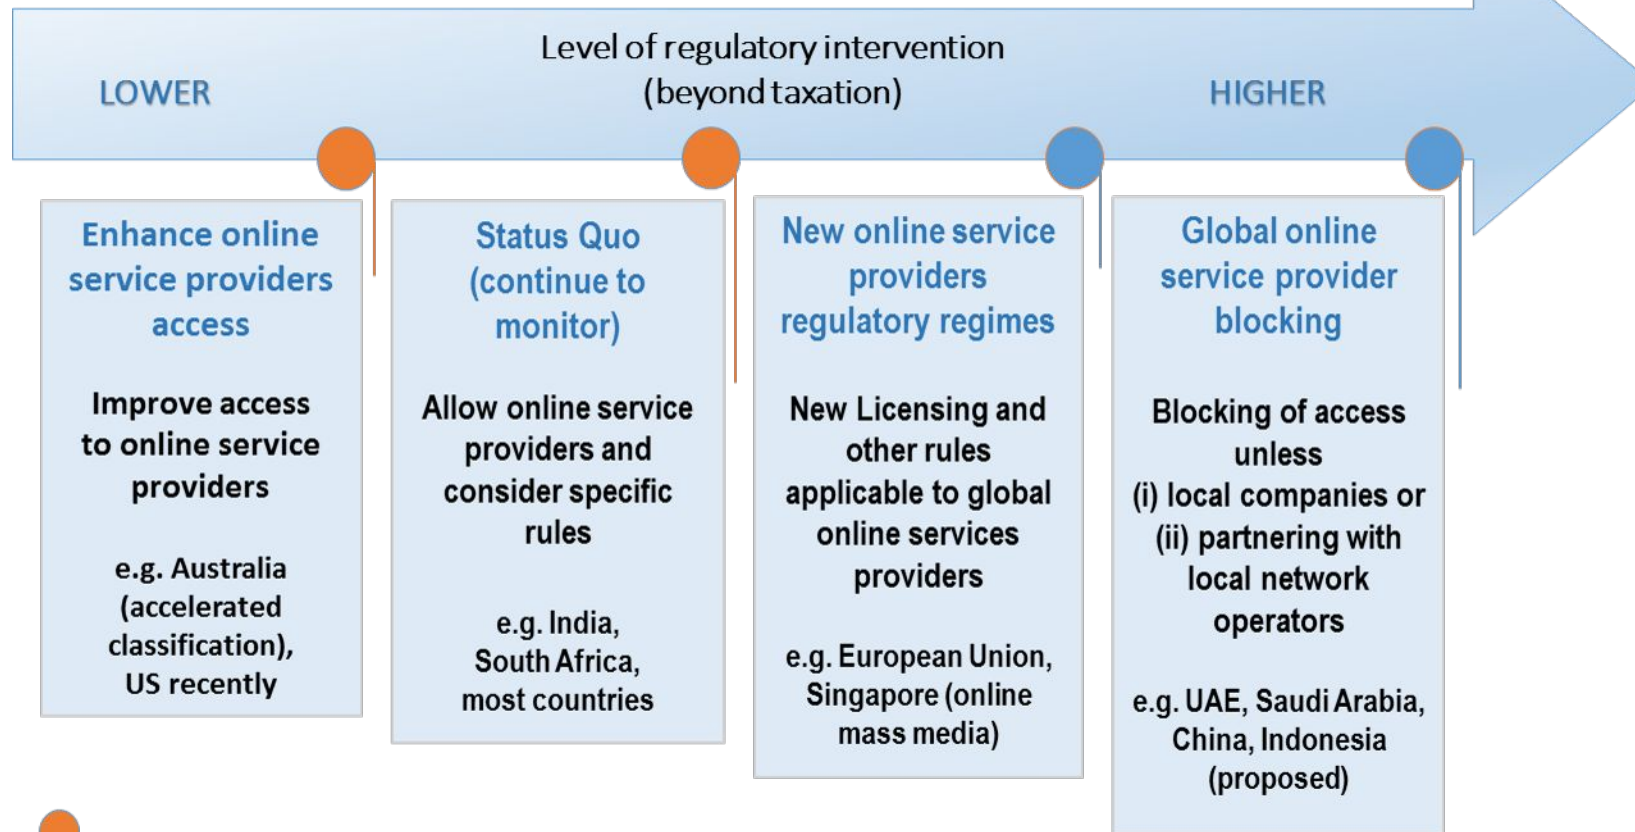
LOWER

Level of regulatory intervention (beyond taxation)

HIGHER

Enhance online service providers access

Improve access to online service providers

e.g. Australia (accelerated classification), US recently

Status Quo (continue to monitor)

Allow online service providers and consider specific rules

e.g. India, South Africa, most countries

New online service providers regulatory regimes

New Licensing and other rules applicable to global online services providers

e.g. European Union, Singapore (online mass media)

Global online service provider blocking

Blocking of access unless (i) local companies or (ii) partnering with local network operators

e.g. UAE, Saudi Arabia, China, Indonesia (proposed)